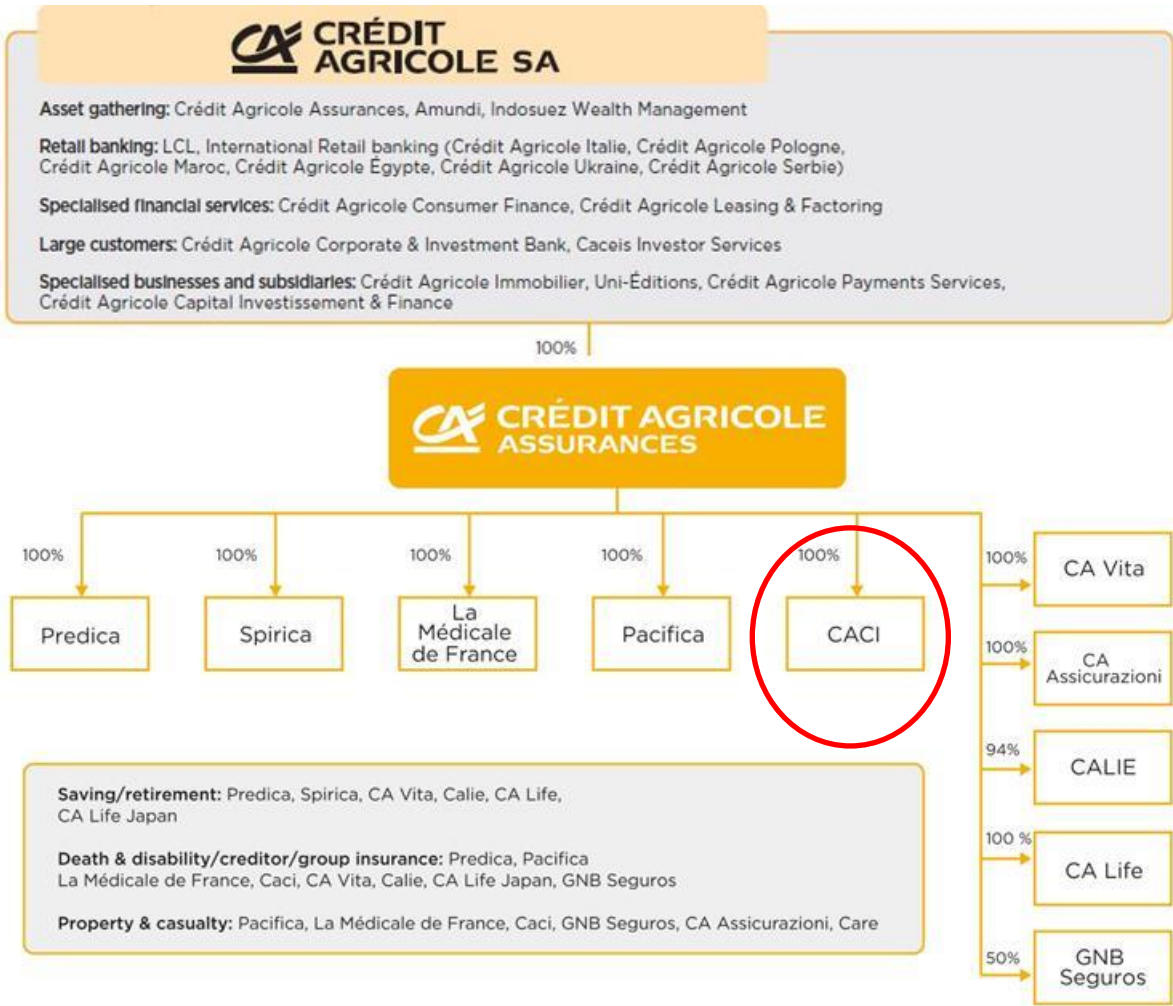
CRÉDIT AGRICOLE SA

Asset gathering: Crédit Agricole Assurances, Amundi, Indosuez Wealth Management

Retail banking: LCL, International Retail banking (Crédit Agricole Italie, Crédit Agricole Pologne, Crédit Agricole Maroc, Crédit Agricole Égypte, Crédit Agricole Ukraine, Crédit Agricole Serbie)

Specialised financial services: Crédit Agricole Consumer Finance, Crédit Agricole Leasing & Factoring

Large customers: Crédit Agricole Corporate & Investment Bank, Caceis Investor Services

Specialised businesses and subsidiaries: Crédit Agricole Immobilier, Uni-Éditions, Crédit Agricole Payments Services, Crédit Agricole Capital Investissement & Finance

100%

CRÉDIT AGRICOLE ASSURANCES

100%
Predica

100%
Spirica

100%
La Médicale de France

100%
Pacifica

100%
CACI

100%
CA Vita

100%
CA Assicurazioni

94%
CALIE

100 %
CA Life

50%
GNB Seguros

Saving/retirement: Predica, Spirica, CA Vita, Calie, CA Life, CA Life Japan

Death & disability/creditor/group insurance: Predica, Pacifica La Médicale de France, Caci, CA Vita, Calie, CA Life Japan, GNB Seguros

Property & casualty: Pacifica, La Médicale de France, Caci, GNB Seguros, CA Assicurazioni, Care